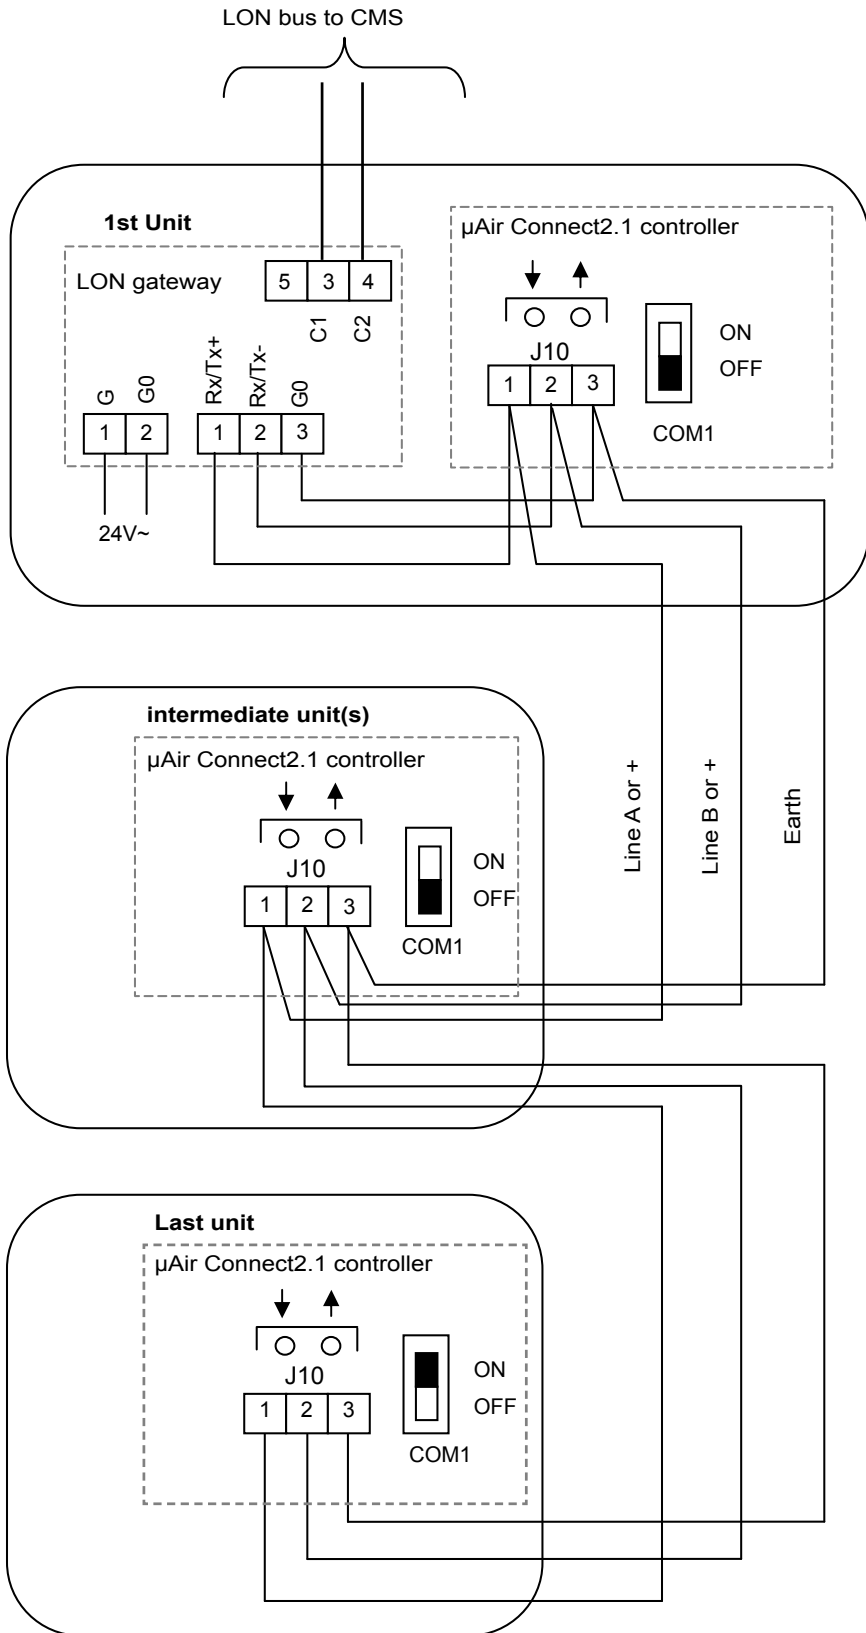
LON bus to CMS

1st Unit

LON gateway

5 3 4

C1 C2

G G0

1 2

24V~

Rx/Tx+ Rx/Tx- G0

1 2 3

µAir Connect2.1 controller

J10

1 2 3

ON

OFF

COM1

intermediate unit(s)

µAir Connect2.1 controller

J10

1 2 3

ON

OFF

COM1

Line A or +

Line B or +

Earth

Last unit

µAir Connect2.1 controller

J10

1 2 3

ON

OFF

COM1